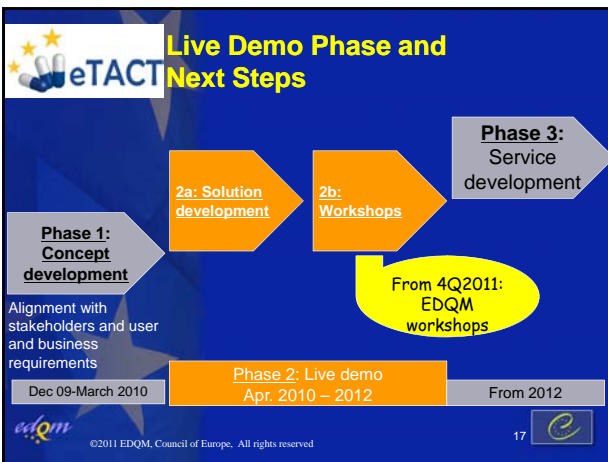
eTACT

Live Demo Phase and Next Steps

Phase 3: Service development

2a: Solution development

2b: Workshops

Phase 1: Concept development

From 4Q2011: EDQM workshops

Alignment with stakeholders and user and business requirements

Dec 09-March 2010

Phase 2: Live demo Apr. 2010 – 2012

From 2012

edqm

©2011 EDQM, Council of Europe, All rights reserved

17